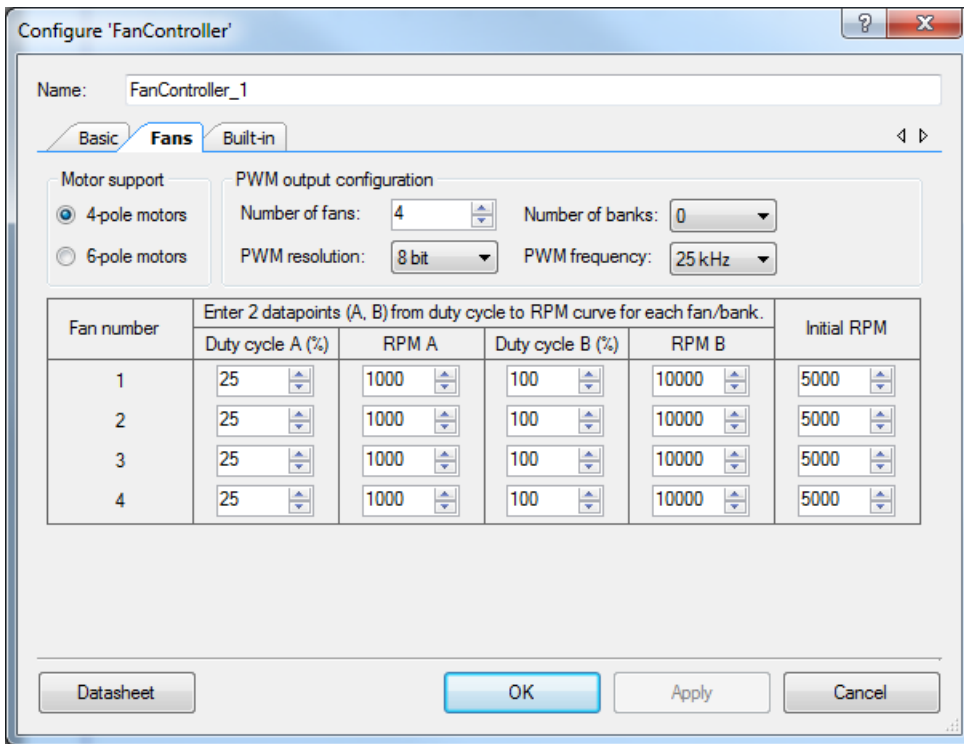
Configure 'FanController'

?

X

Name: FanController_1

Basic Fans Built-in

Motor support
4-pole motors
6-pole motors

PWM output configuration
Number of fans: 4
Number of banks: 0
PWM resolution: 8 bit
PWM frequency: 25 kHz

| Fan number | Enter 2 datapoints (A, B) from duty cycle to RPM curve for each fan/bank. | | | | Initial RPM |
|---|---|---|---|---|---|
| | Duty cycle A (%) | RPM A | Duty cycle B (%) | RPM B | |
| 1 | 25 | 1000 | 100 | 10000 | 5000 |
| 2 | 25 | 1000 | 100 | 10000 | 5000 |
| 3 | 25 | 1000 | 100 | 10000 | 5000 |
| 4 | 25 | 1000 | 100 | 10000 | 5000 |

Datasheet
OK
Apply
Cancel